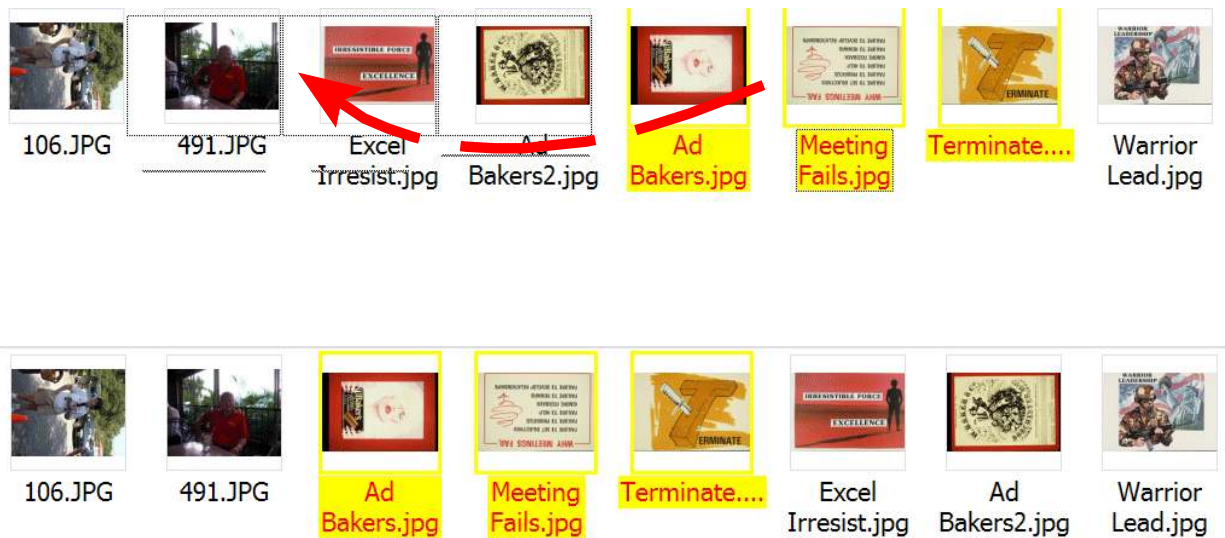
IRRESISTIBLE FORCE
EXCELLENCE

WHY MEETINGS FAIL

ERMINATE

WARRIOR LEADERSHIP

106.JPG
491.JPG
Excel Irresist.jpg
Ad Bakers2.jpg
Ad Bakers.jpg
Meeting Fails.jpg
Terminate....
Warrior Lead.jpg

IRRESISTIBLE FORCE
EXCELLENCE

WHY MEETINGS FAIL

ERMINATE

WARRIOR LEADERSHIP

106.JPG
491.JPG
Ad Bakers.jpg
Meeting Fails.jpg
Terminate....
Excel Irresist.jpg
Ad Bakers2.jpg
Warrior Lead.jpg